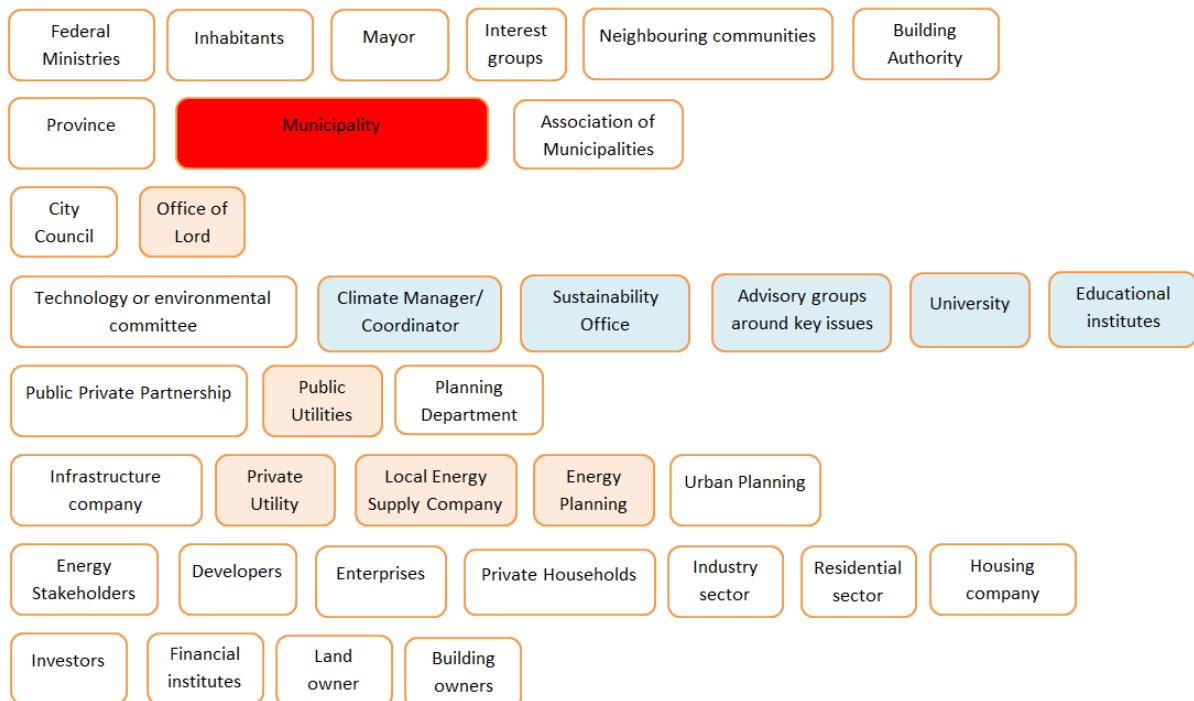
Federal Ministries

Inhabitants

Mayor

Interest groups

Neighbouring communities

Building Authority

Province

Municipality

Association of Municipalities

City Council

Office of Lord

Technology or environmental committee

Climate Manager/ Coordinator

Sustainability Office

Advisory groups around key issues

University

Educational institutes

Public Private Partnership

Public Utilities

Planning Department

Infrastructure company

Private Utility

Local Energy Supply Company

Energy Planning

Urban Planning

Energy Stakeholders

Developers

Enterprises

Private Households

Industry sector

Residential sector

Housing company

Investors

Financial institutes

Land owner

Building owners